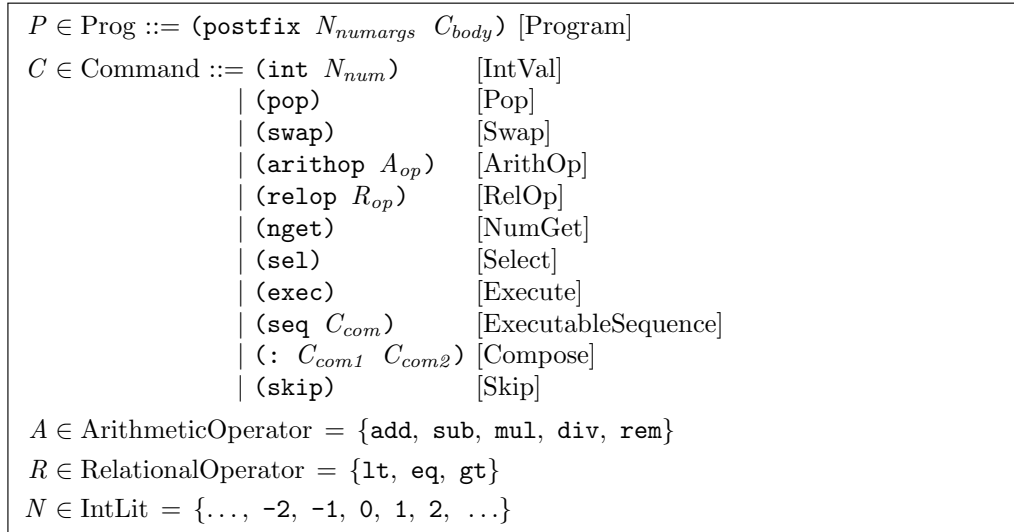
$P \in \text{Prog} ::= (\texttt{postfix}\ N_{numargs}\ C_{body})$ [Program]

$C \in \text{Command} ::= (\texttt{int}\ N_{num})$ [IntVal]
| (pop) [Pop]
| (swap) [Swap]
| $(\texttt{arithop}\ A_{op})$ [ArithOp]
| $(\texttt{relop}\ R_{op})$ [RelOp]
| (nget) [NumGet]
| (sel) [Select]
| (exec) [Execute]
| $(\texttt{seq}\ C_{com})$ [ExecutableSequence]
| $(\texttt{:}\ C_{com1}\ C_{com2})$ [Compose]
| (skip) [Skip]

$A \in \text{ArithmeticOperator} = \{$add, sub, mul, div, rem$\}$

$R \in \text{RelationalOperator} = \{$lt, eq, gt$\}$

$N \in \text{IntLit} = \{\ldots,$ -2, -1, 0, 1, 2, $\ldots\}$